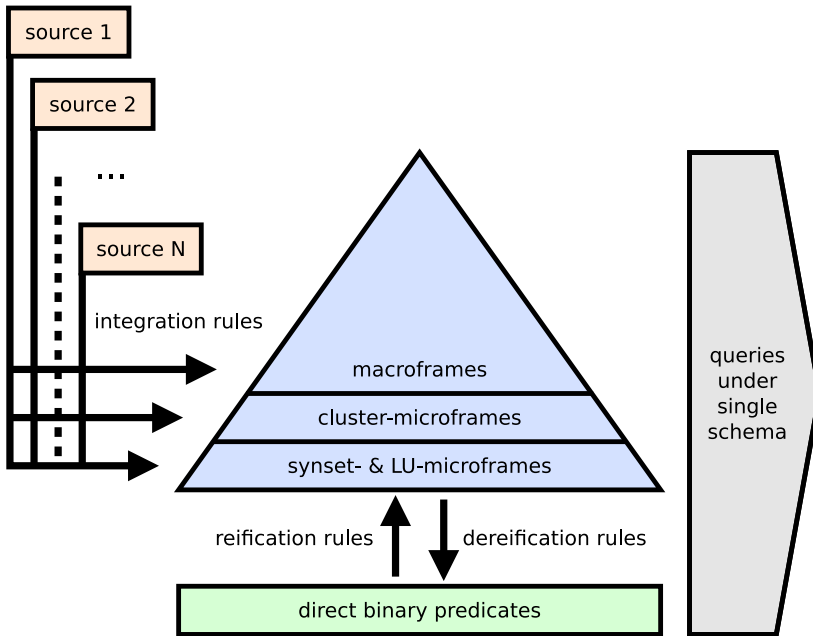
source 1

source 2

...

source N

integration rules

macroframes

cluster-microframes

synset- & LU-microframes

queries under single schema

reification rules

dereification rules

direct binary predicates